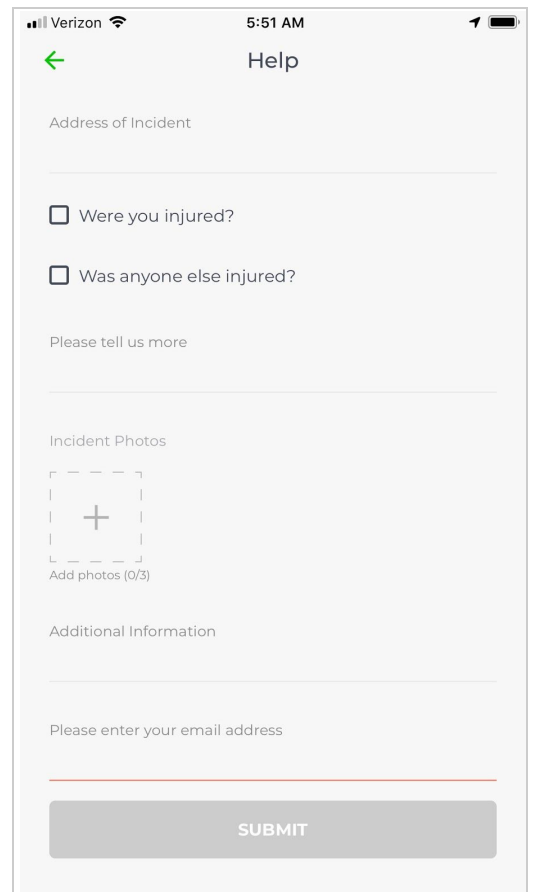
Verizon
5:51 AM

Help

Address of Incident

Were you injured?

Was anyone else injured?

Please tell us more

Incident Photos

+

Add photos (0/3)

Additional Information

Please enter your email address

SUBMIT